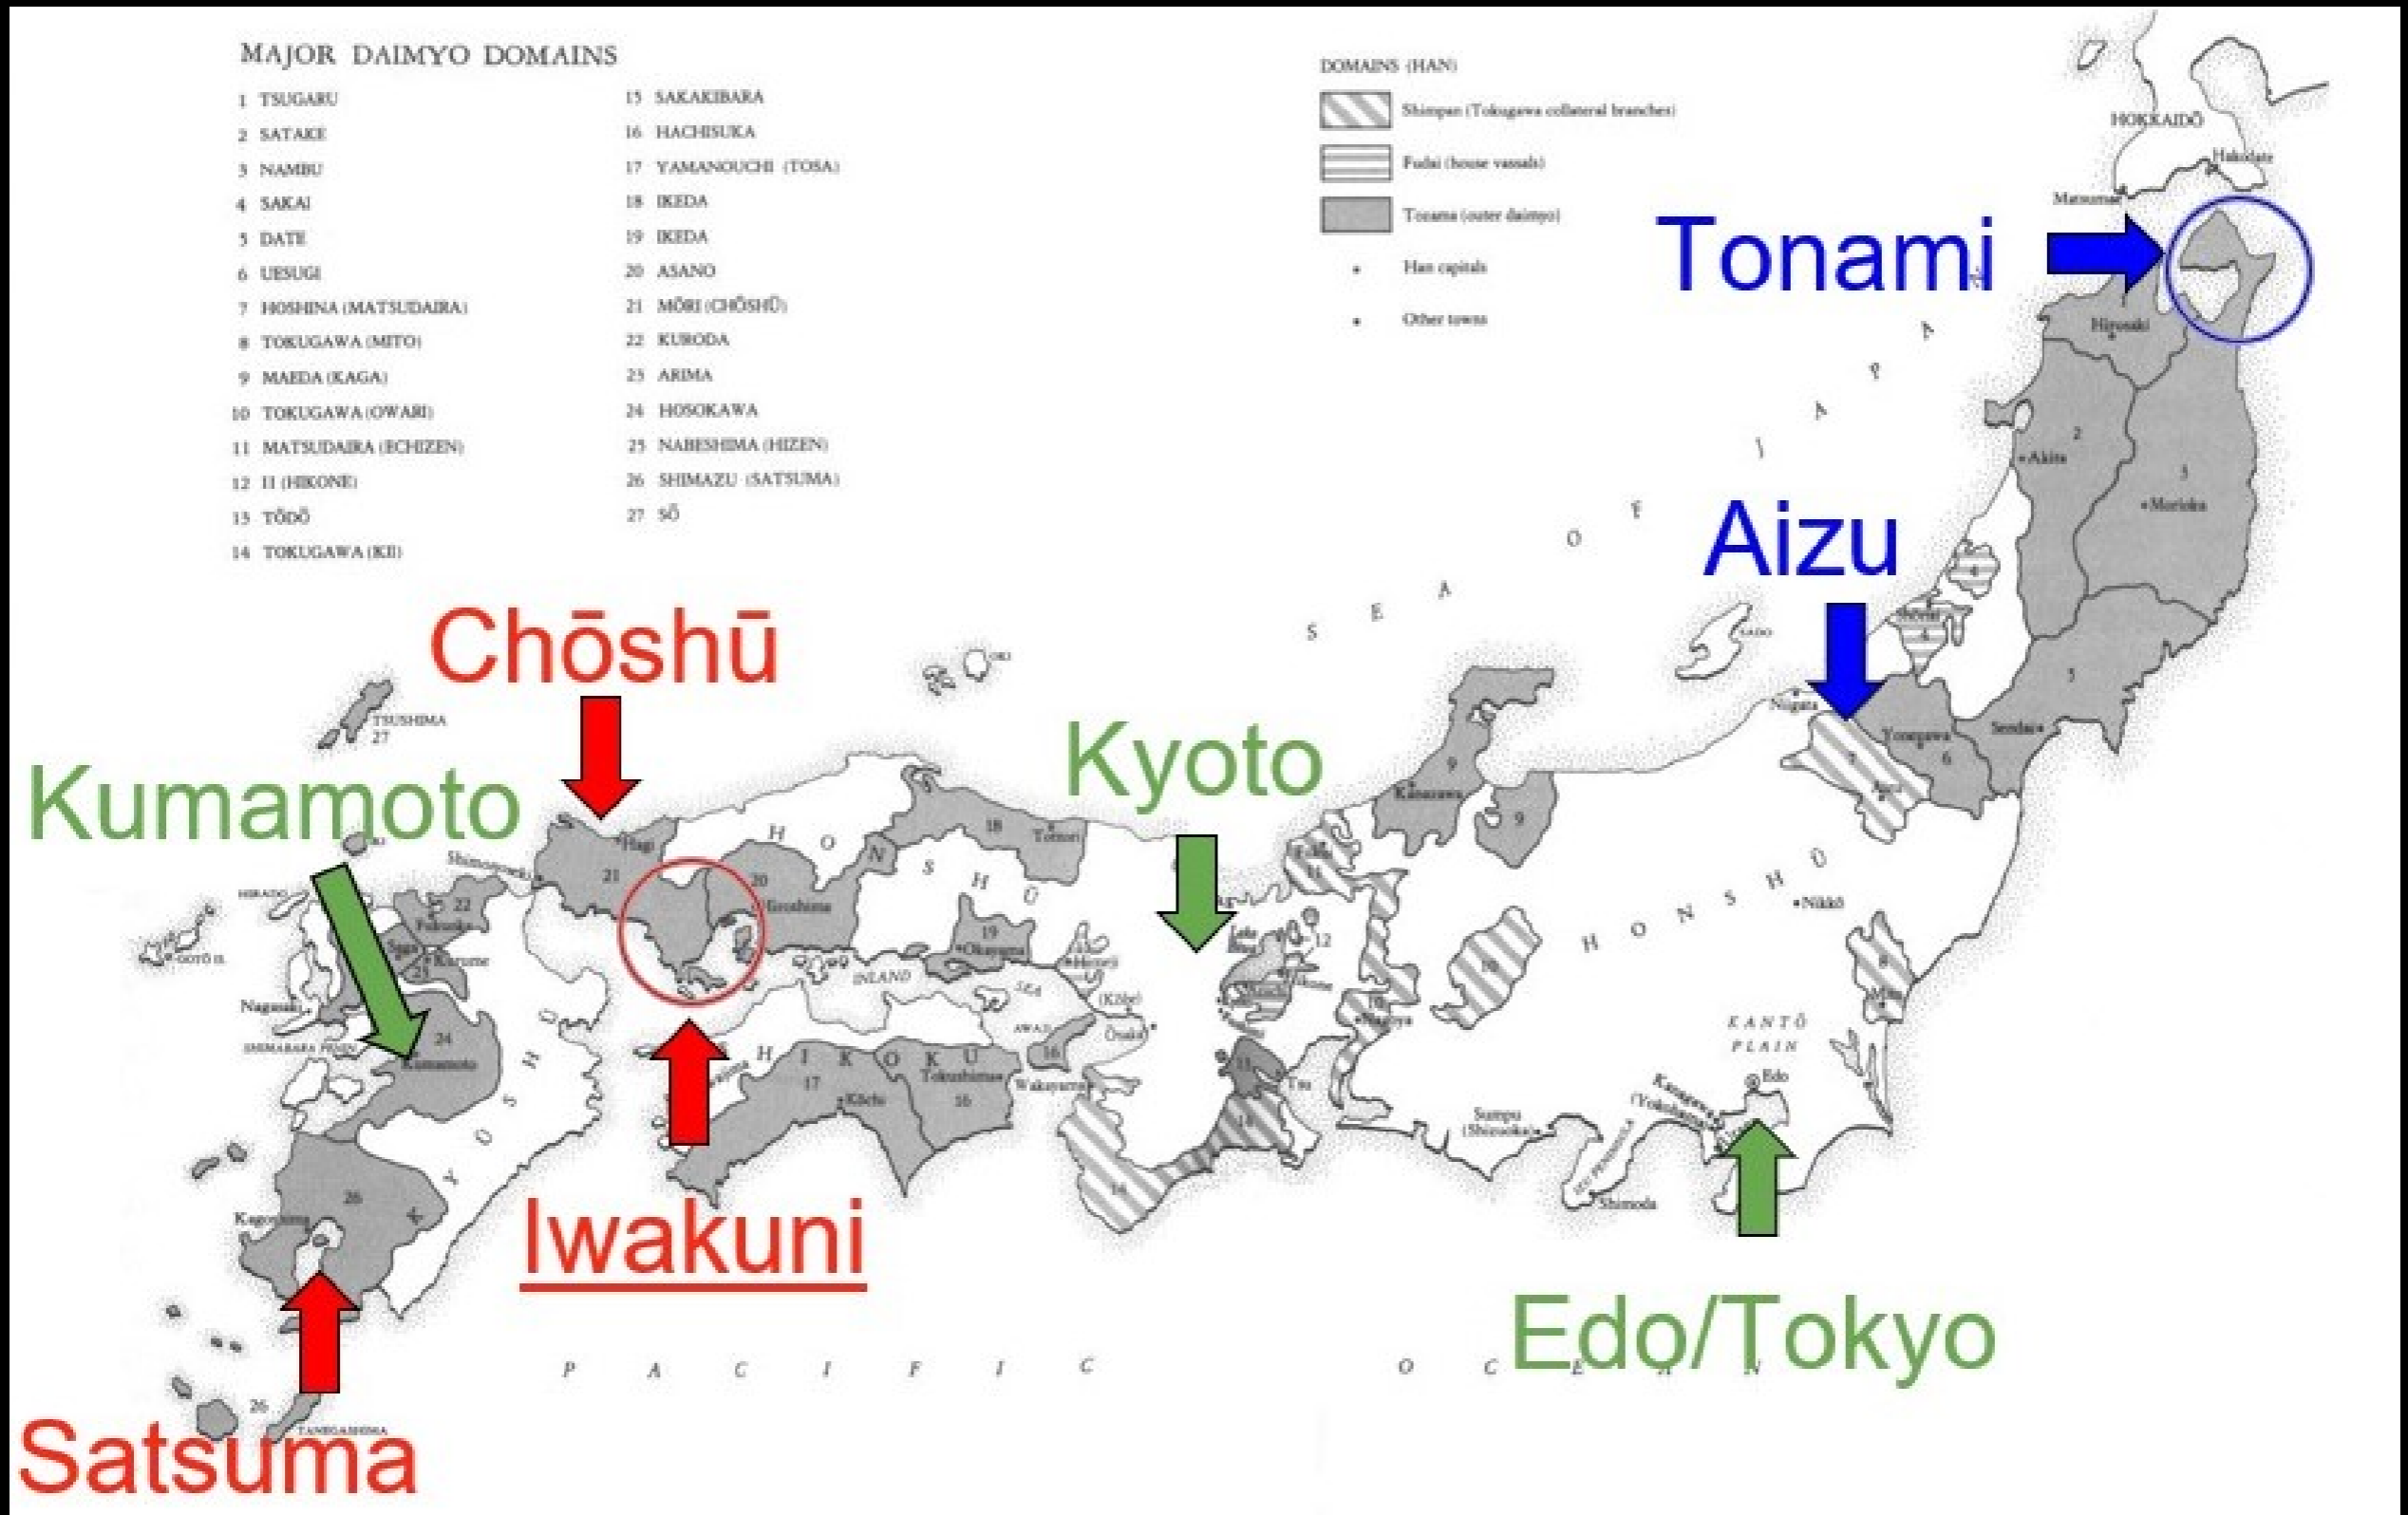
MAJOR DAIMYO DOMAINS

1 TSUGARU
2 SATAKE
3 NAMBU
4 SAKAI
5 DATE
6 UESUGI
7 HOSHINA (MATSUDAIRA)
8 TOKUGAWA (MITO)
9 MAEDA (KAGA)
10 TOKUGAWA (OWARI)
11 MATSUDAIRA (ECHIZEN)
12 II (HIKONE)
13 TŌDŌ
14 TOKUGAWA (KII)
15 SAKAKIBARA
16 HACHISUKA
17 YAMANOUCHI (TOSA)
18 IKEDA
19 IKEDA
20 ASANO
21 MŌRI (CHŌSHŪ)
22 KURODA
23 ARIMA
24 HOSOKAWA
25 NABESHIMA (HIZEN)
26 SHIMAZU (SATSUMA)
27 SŌ

DOMAINS (HAN)
Shimpan (Tokugawa collateral branches)
Fudai (house vassals)
Tozama (outer daimyo)
Han capitals
Other towns

HOKKAIDŌ
Hakodate
Matsumae
Tonami
Hirosaki
SEA OF JAPAN
Akita
Morioka
Aizu
Shonai
SADO
Niigata
Yonezawa
Sendai
Aizu
OKI
TSUSHIMA
27
Chōshū
Kyoto
Kumamoto
Hagi
Shimonoseki
HONSHŪ
Tottori
Kanazawa
HIRADO
Fukuoka
Saga
Kurume
Hiroshima
Okayama
INLAND SEA
Himeji
(Kōbe)
Ōsaka
Lake Biwa
Nagoya
HONSHŪ
Nikkō
Mito
GOTŌ IS.
Nagasaki
SHIMABARA PENIN.
Kumamoto
SHIKOKU
Kōchi
Tokushima
AWAJI
Wakayama
Tsu
KANTŌ PLAIN
Edo
Kanagawa (Yokohama)
Sumpu (Shizuoka)
IZU PENINSULA
Shimoda
KYŪSHŪ
Kagoshima
Iwakuni
Edo/Tokyo
PACIFIC OCEAN
TANEGASHIMA
Satsuma